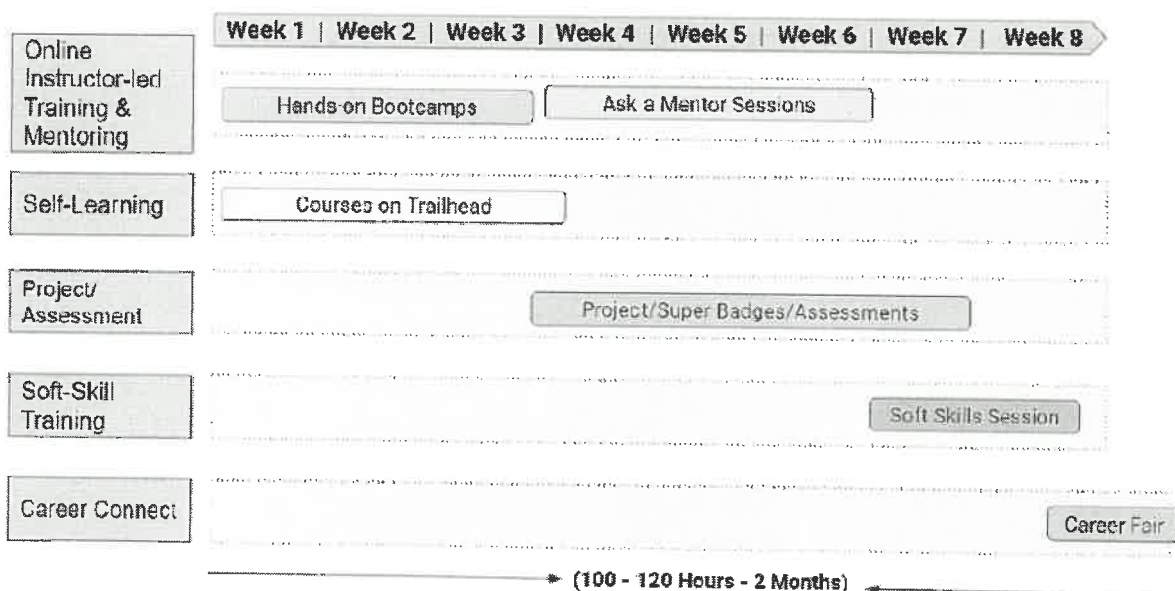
Week 1 | Week 2 | Week 3 | Week 4 | Week 5 | Week 6 | Week 7 | Week 8

Online Instructor-led Training & Mentoring

Hands-on Bootcamps

Ask a Mentor Sessions

Self-Learning

Courses on Trailhead

Project/ Assessment

Project/Super Badges/Assessments

Soft-Skill Training

Soft Skills Session

Career Connect

Career Fair

(100 - 120 Hours - 2 Months)